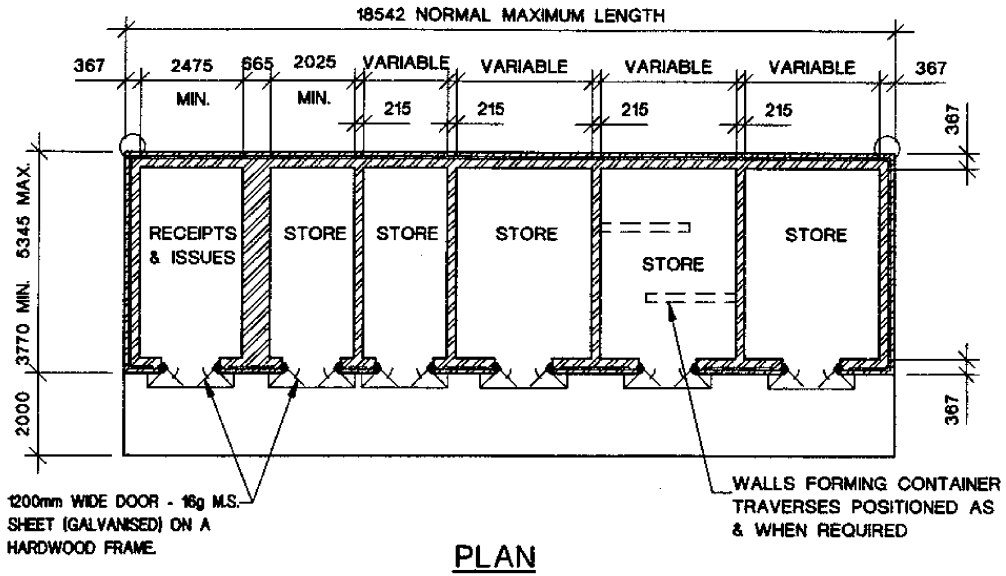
18542 NORMAL MAXIMUM LENGTH

367 2475 665 2025 VARIABLE VARIABLE VARIABLE VARIABLE 367

MIN. MIN.

215 215 215 215

367

3770 MIN. 5345 MAX.

RECEIPTS & ISSUES

STORE

STORE

STORE

STORE

STORE

2000

367

1200mm WIDE DOOR - 16g M.S. SHEET (GALVANISED) ON A HARDWOOD FRAME.

WALLS FORMING CONTAINER TRAVERSES POSITIONED AS & WHEN REQUIRED

PLAN